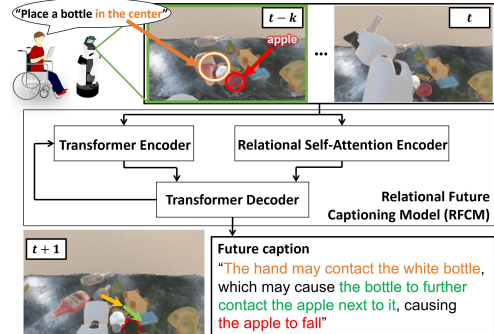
"Place a bottle in the center"

$t-k$

apple

...

$t$

Transformer Encoder

Relational Self-Attention Encoder

$t+1$

Transformer Decoder

Relational Future Captioning Model (RFCM)

$t+1$

Future caption

"The hand may contact the white bottle, which may cause the bottle to further contact the apple next to it, causing the apple to fall"